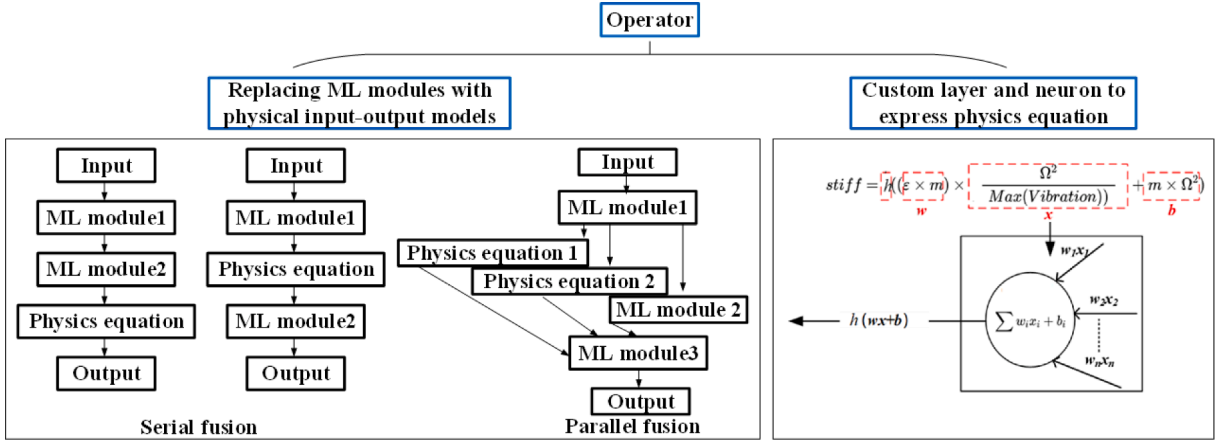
Operator

Replacing ML modules with physical input-output models

Custom layer and neuron to express physics equation

Input

ML module1

ML module2

Physics equation

Output

Input

ML module1

Physics equation

ML module2

Output

Serial fusion

Input

ML module1

Physics equation 1

Physics equation 2

ML module 2

ML module3

Output

Parallel fusion

$stiff = h((\varepsilon \times m) \times \frac{\Omega^2}{Max(Vibration))} + m \times \Omega^2)$

w

x

b

$w_1x_1$

$w_2x_2$

$w_nx_n$

$\sum w_i x_i + b_i$

$h(wx+b)$